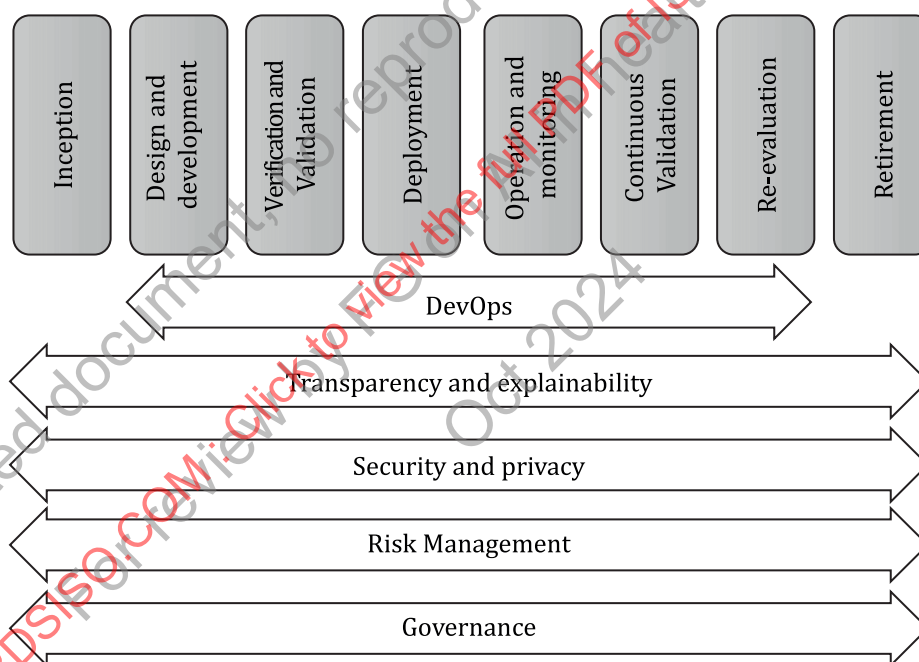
Inception

Design and development

Verification and Validation

Deployment

Operation and monitoring

Continuous Validation

Re-evaluation

Retirement

DevOps

Transparency and explainability

Security and privacy

Risk Management

Governance

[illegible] document, no reproduction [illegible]

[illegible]DS ISO.COM: Click to view the full PDF of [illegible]

for preview by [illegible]

Oct 2024